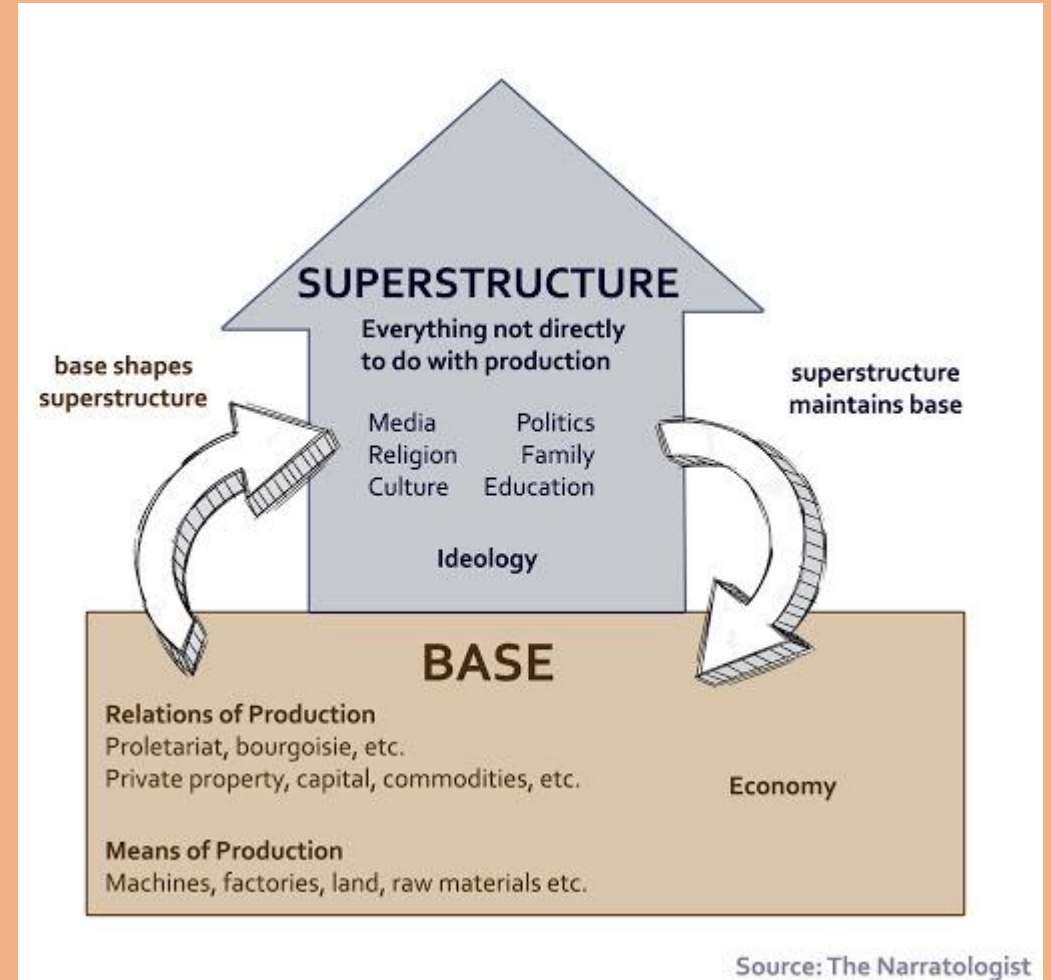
SUPERSTRUCTURE

Everything not directly to do with production

base shapes superstructure

superstructure maintains base

Media Politics
Religion Family
Culture Education

Ideology

BASE

Relations of Production
Proletariat, bourgoisie, etc.
Private property, capital, commodities, etc.

Economy

Means of Production
Machines, factories, land, raw materials etc.

Source: The Narratologist